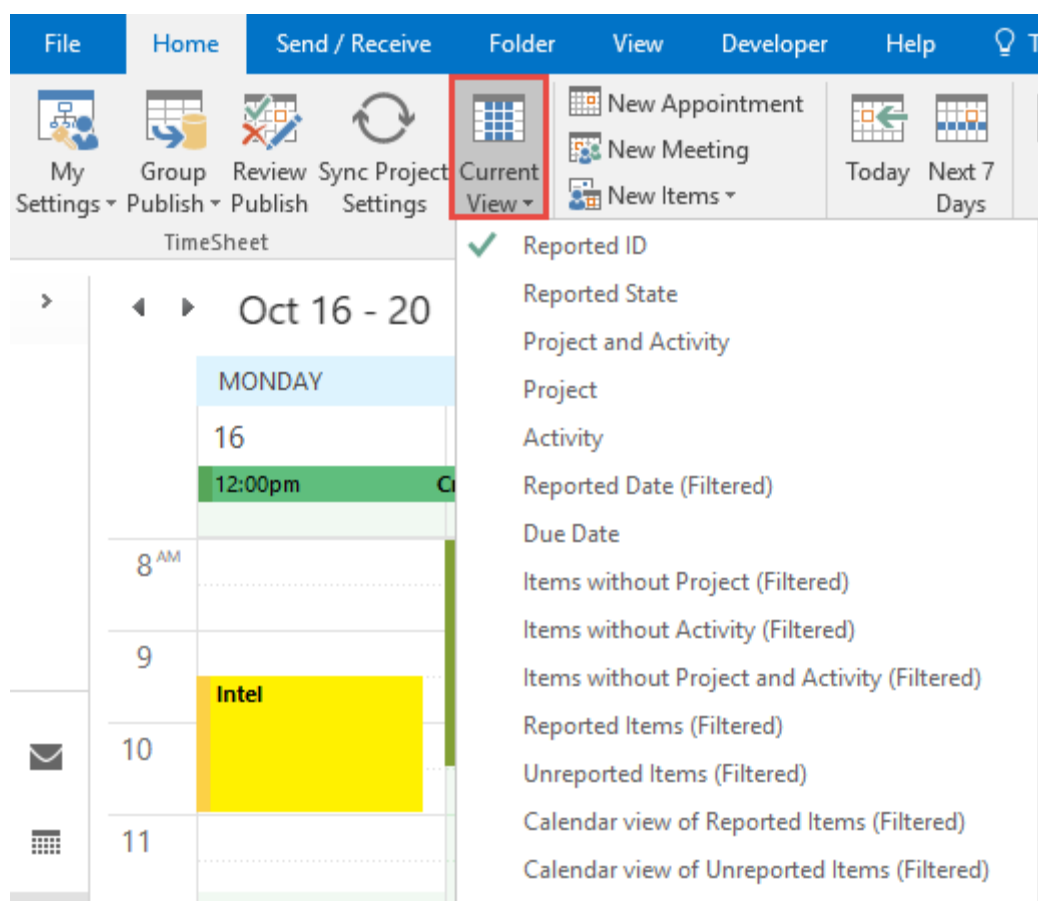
File Home Send / Receive Folder View Developer Help T

My Settings Group Publish Review Publish Sync Project Settings Current View

TimeSheet

New Appointment
New Meeting
New Items

Today Next 7 Days

Reported ID
Reported State
Project and Activity
Project
Activity
Reported Date (Filtered)
Due Date
Items without Project (Filtered)
Items without Activity (Filtered)
Items without Project and Activity (Filtered)
Reported Items (Filtered)
Unreported Items (Filtered)
Calendar view of Reported Items (Filtered)
Calendar view of Unreported Items (Filtered)

Oct 16 - 20

MONDAY
16
12:00pm Cr

8 AM
9
Intel
10
11